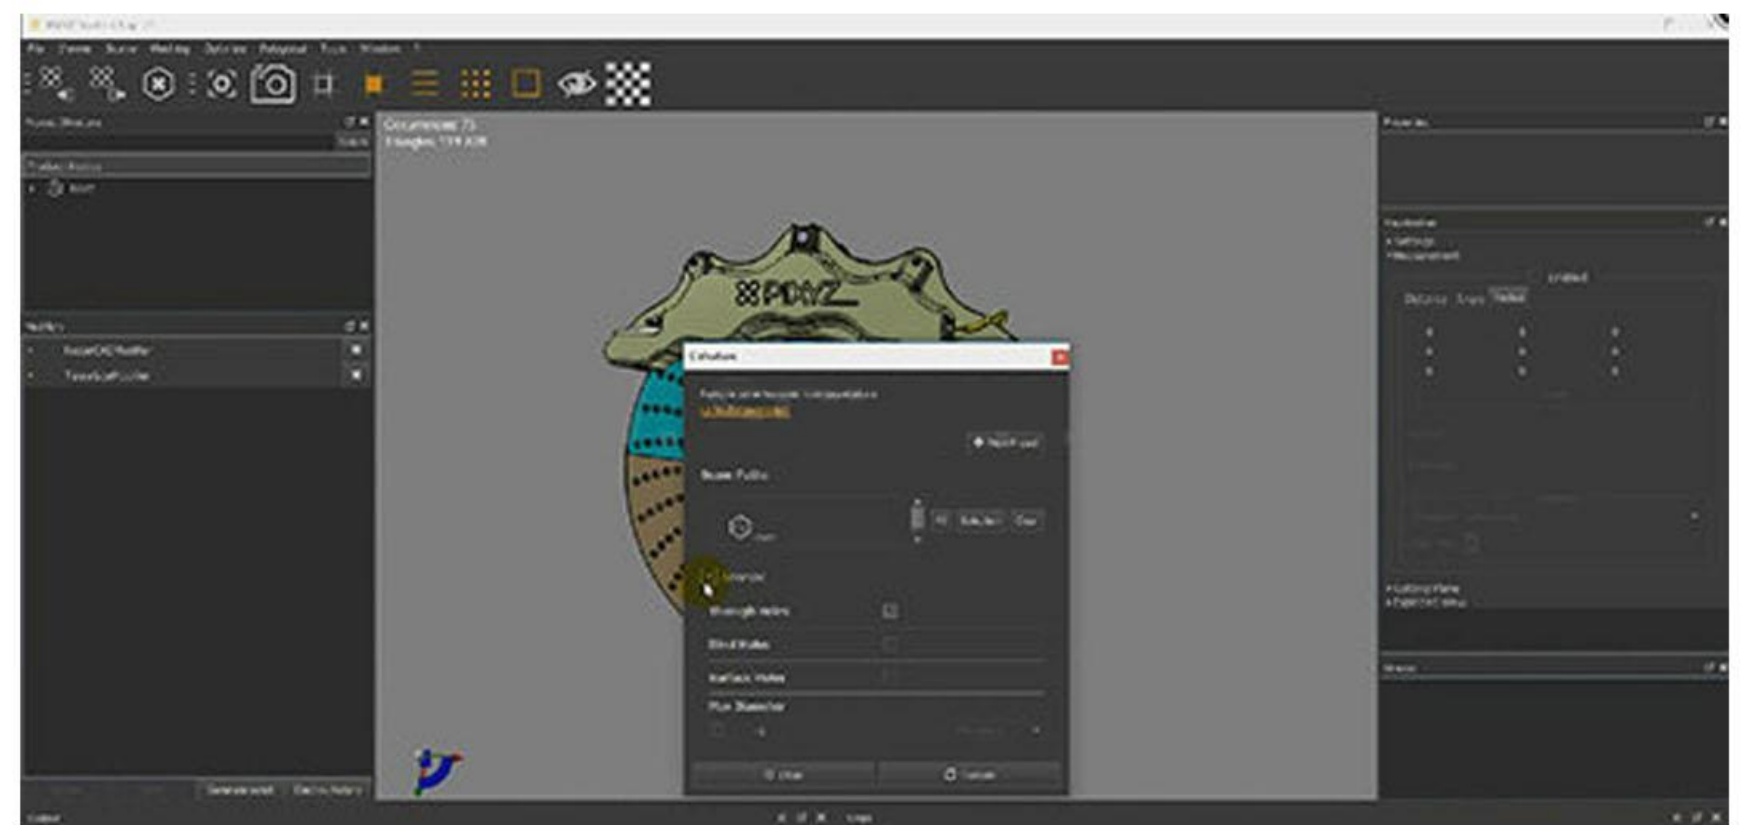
File Camera Scene Meshing Defeature Polygonal Tools Window ?

Scene Structure

Search

Filter by Name

ROOT

Occurrences: 73
Triangles: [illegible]

PIXYZ

Modifiers

RepairCADModifier

TessellateModifier

Generate script

Clear modifiers

Properties

Visualization

Settings

Measurement

Defeature

Help to view/update documentation
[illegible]

Add Flat

Scene Paths

Root

Select Clear

Selected

Through Holes

Blind Holes

Surface Holes

Max Diameter

Clear

Execute

Cutting Plane

Output

Logs